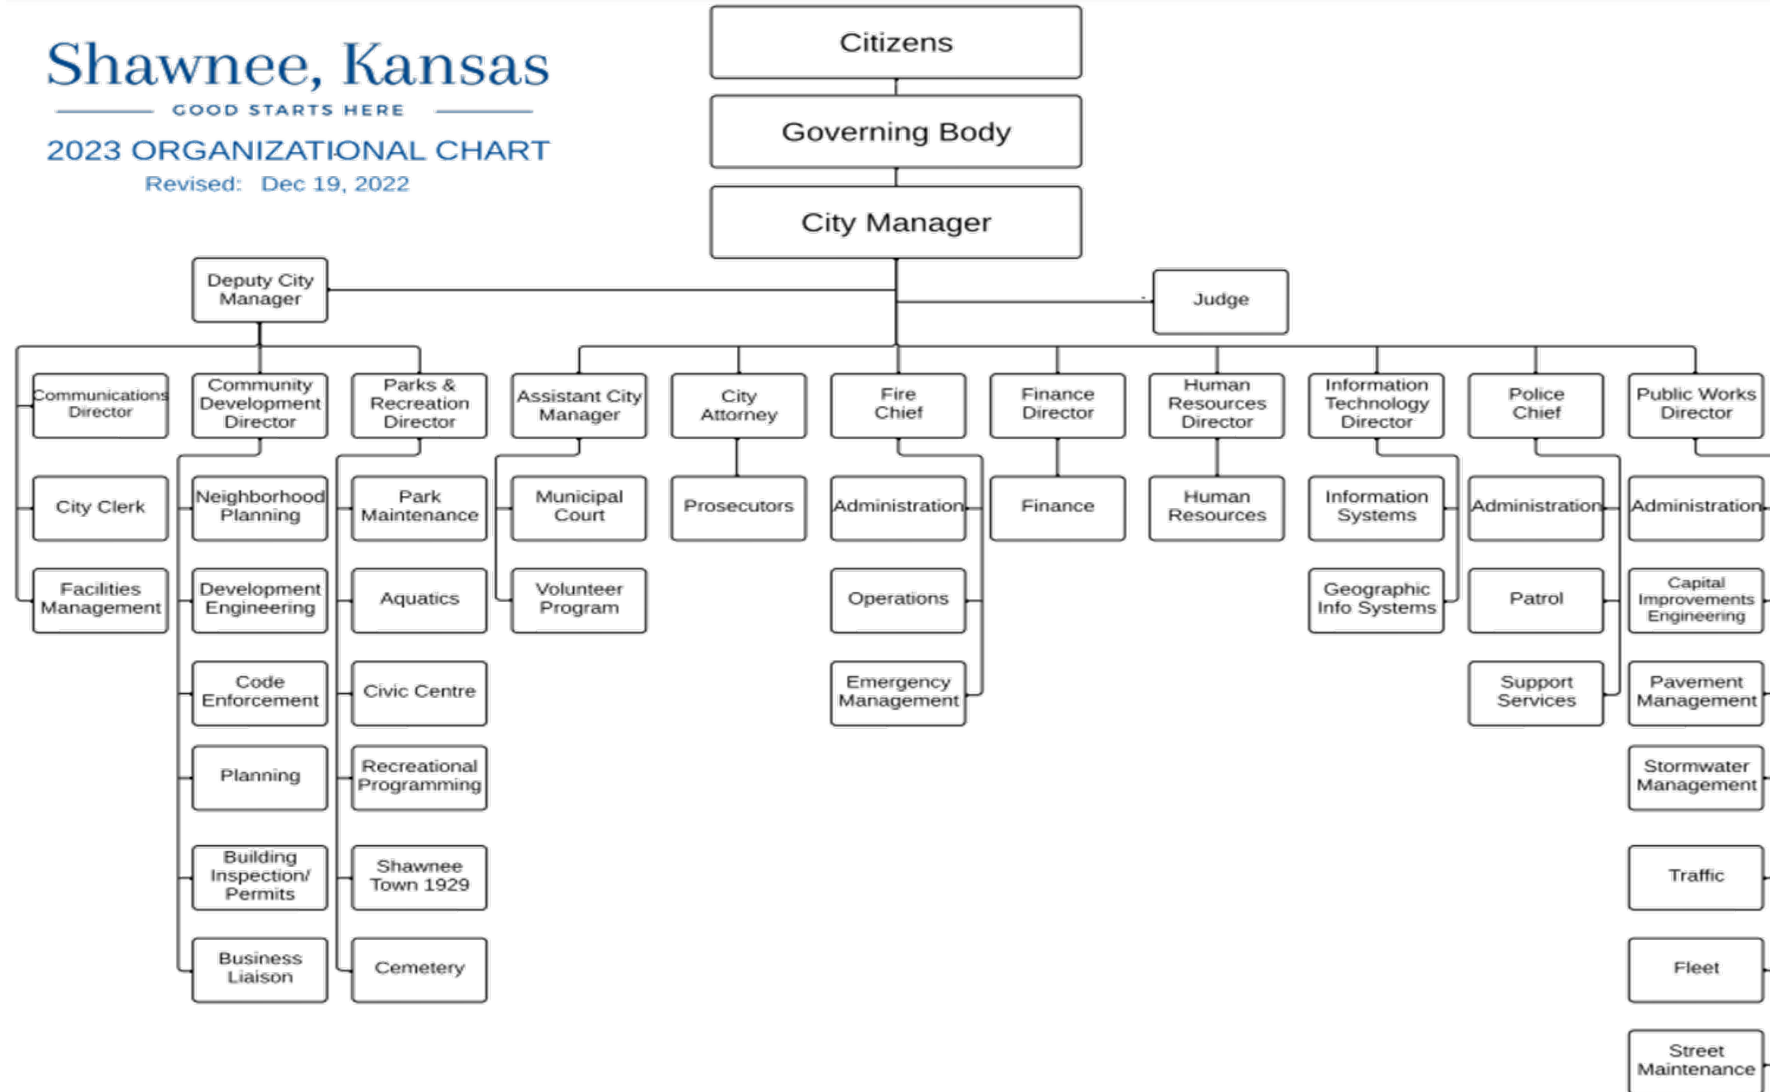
Shawnee, Kansas
GOOD STARTS HERE
2023 ORGANIZATIONAL CHART
Revised: Dec 19, 2022

Citizens

Governing Body

City Manager

Deputy City Manager

Judge

Communications Director

City Clerk

Facilities Management

Community Development Director

Neighborhood Planning

Development Engineering

Code Enforcement

Planning

Building Inspection/ Permits

Business Liaison

Parks & Recreation Director

Park Maintenance

Aquatics

Civic Centre

Recreational Programming

Shawnee Town 1929

Cemetery

Assistant City Manager

Municipal Court

Volunteer Program

City Attorney

Prosecutors

Fire Chief

Administration

Operations

Emergency Management

Finance Director

Finance

Human Resources Director

Human Resources

Information Technology Director

Information Systems

Geographic Info Systems

Police Chief

Administration

Patrol

Support Services

Public Works Director

Administration

Capital Improvements Engineering

Pavement Management

Stormwater Management

Traffic

Fleet

Street Maintenance